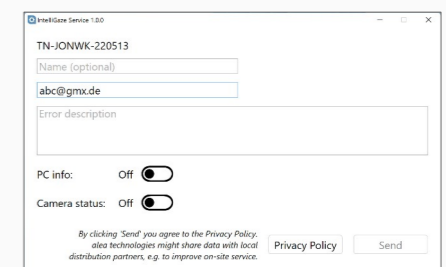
IntelliGaze Service 1.0.0

TN-JONWK-220513

Name (optional)

abc@gmx.de

Error description

PC info: Off

Camera status: Off

By clicking 'Send' you agree to the Privacy Policy. alea technologies might share data with local distribution partners, e.g. to improve on-site service.

Privacy Policy

Send